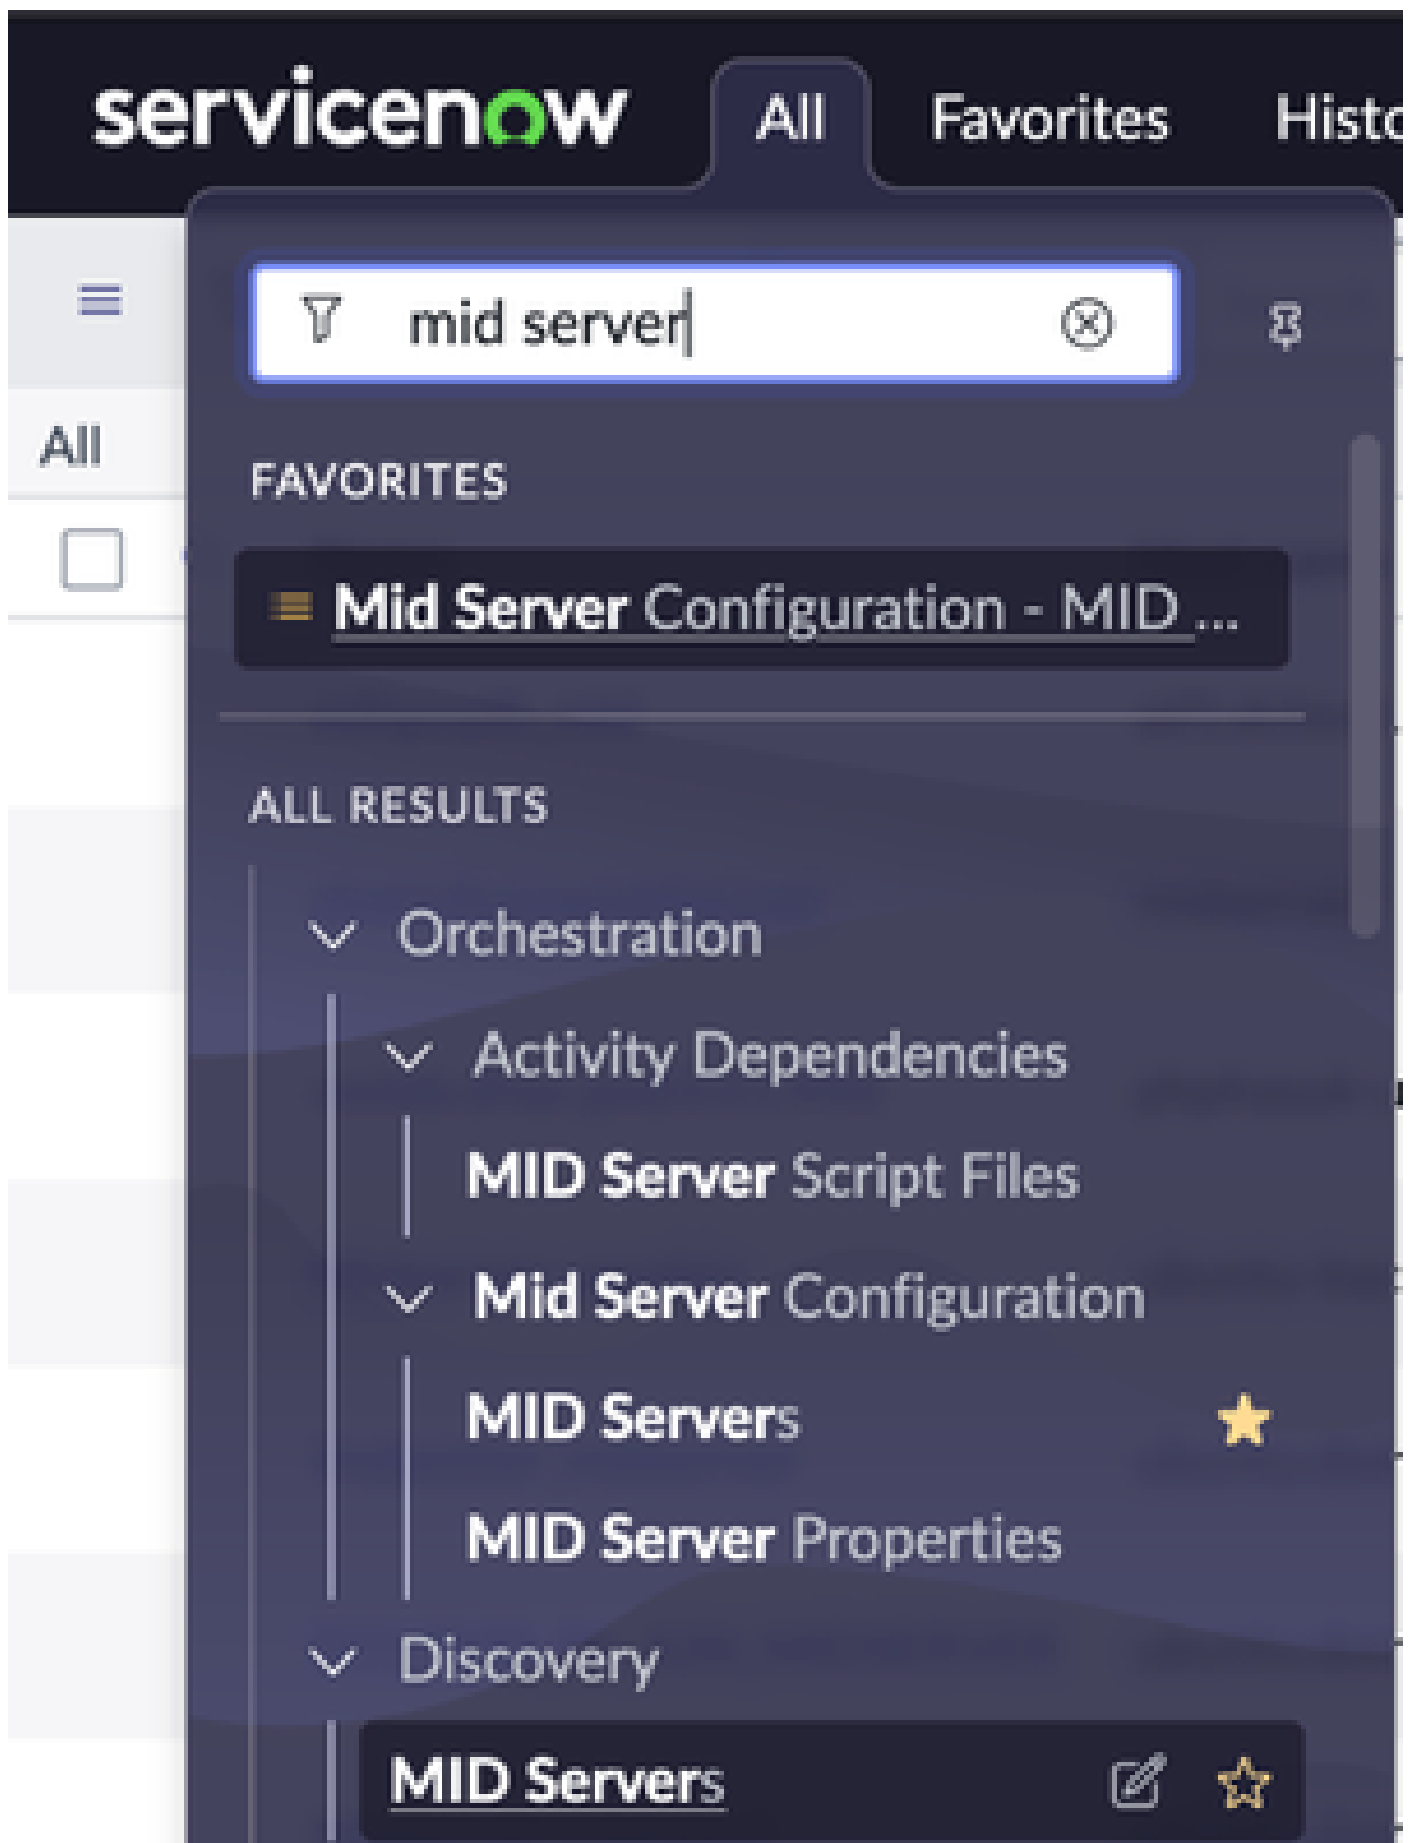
servicenow All Favorites Histo

All

mid server

FAVORITES

Mid Server Configuration - MID ...

ALL RESULTS

Orchestration

Activity Dependencies

MID Server Script Files

Mid Server Configuration

MID Servers

MID Server Properties

Discovery

MID Servers